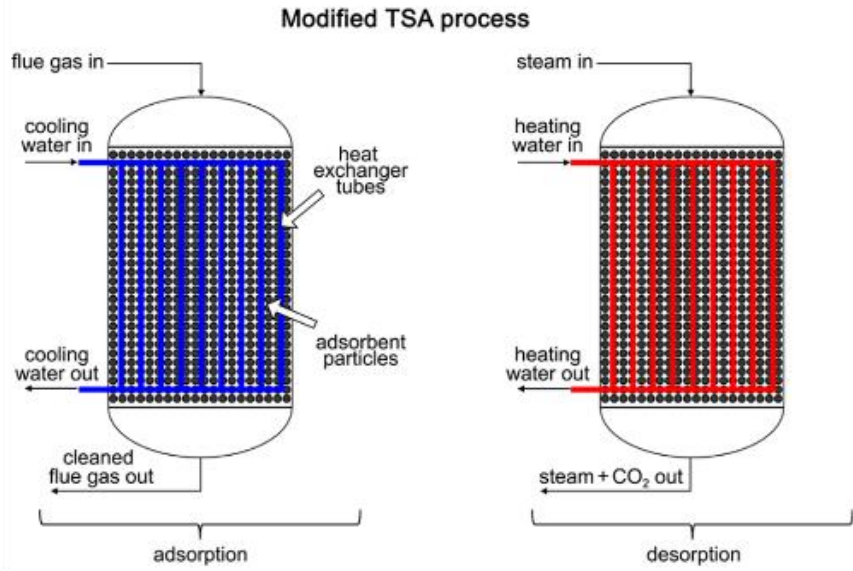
Modified TSA process

flue gas in

cooling water in

heat exchanger tubes

adsorbent particles

cooling water out

cleaned flue gas out

adsorption

steam in

heating water in

heating water out

steam + $CO_2$ out

desorption